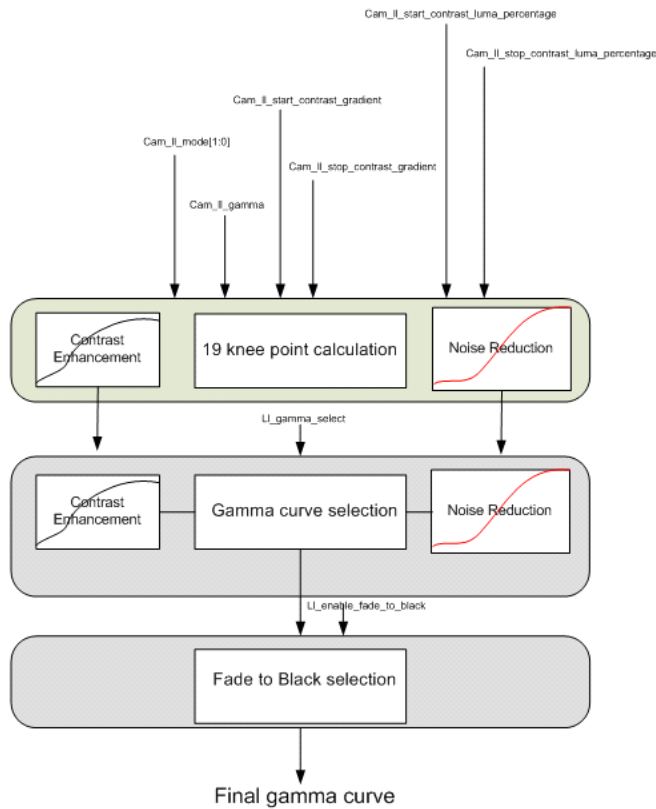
Cam_ll_start_contrast_luma_percentage

Cam_ll_stop_contrast_luma_percentage

Cam_ll_start_contrast_gradient

Cam_ll_mode[1:0]

Cam_ll_stop_contrast_gradient

Cam_ll_gamma

Contrast Enhancement

19 knee point calculation

Noise Reduction

Ll_gamma_select

Contrast Enhancement

Gamma curve selection

Noise Reduction

Ll_enable_fade_to_black

Fade to Black selection

Final gamma curve